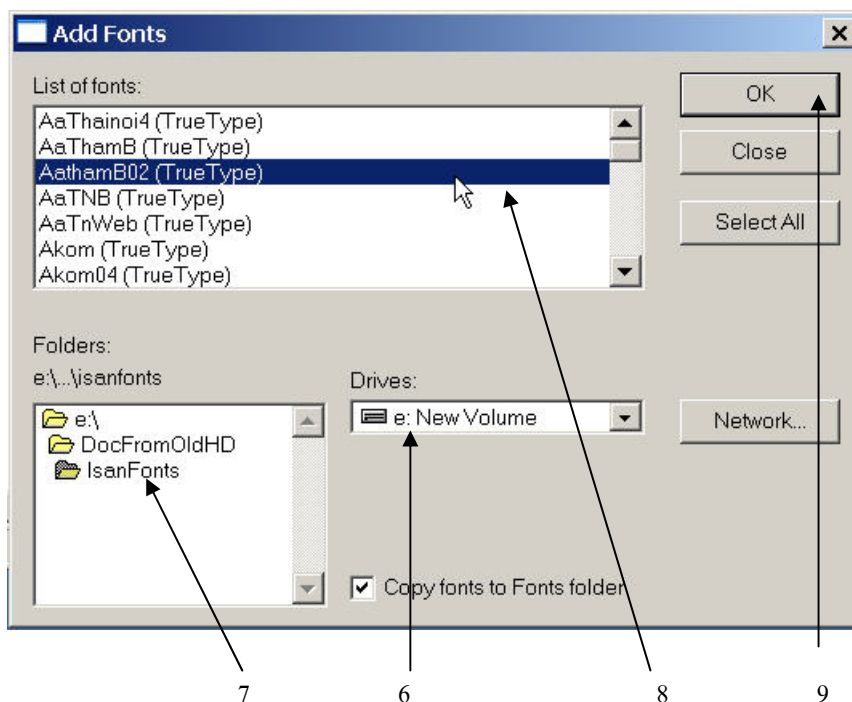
Add Fonts

List of fonts:

AaThainoi4 (TrueType)
AaThamB (TrueType)
AathamB02 (TrueType)
AaTNB (TrueType)
AaTnWeb (TrueType)
Akom (TrueType)
Akom04 (TrueType)

OK

Close

Select All

Folders:
e:\...\isanfonts

e:\
DocFromOldHD
IsanFonts

Drives:
e: New Volume

Network...

Copy fonts to Fonts folder

7 6 8 9